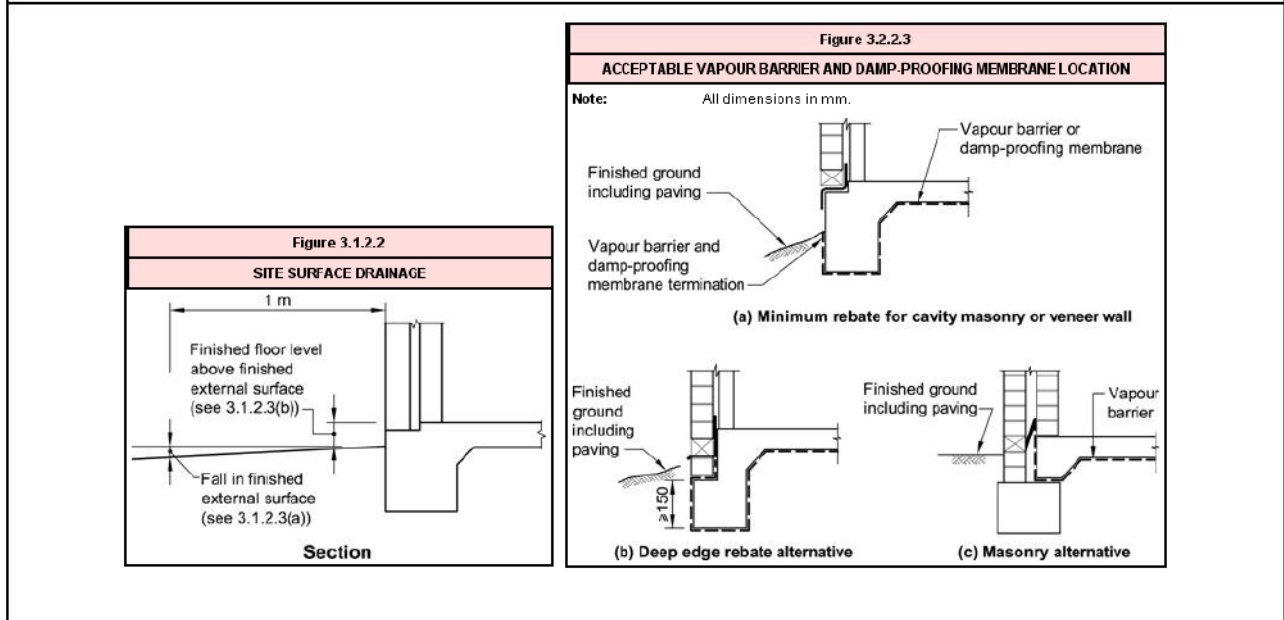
Figure 3.1.2.2

SITE SURFACE DRAINAGE

1 m

Finished floor level above finished external surface (see 3.1.2.3(b))

Fall in finished external surface (see 3.1.2.3(a))

Section

Figure 3.2.2.3

ACCEPTABLE VAPOUR BARRIER AND DAMP-PROOFING MEMBRANE LOCATION

Note: All dimensions in mm.

Vapour barrier or damp-proofing membrane

Finished ground including paving

Vapour barrier and damp-proofing membrane termination

(a) Minimum rebate for cavity masonry or veneer wall

Finished ground including paving

≥150

(b) Deep edge rebate alternative

Finished ground including paving

Vapour barrier

(c) Masonry alternative